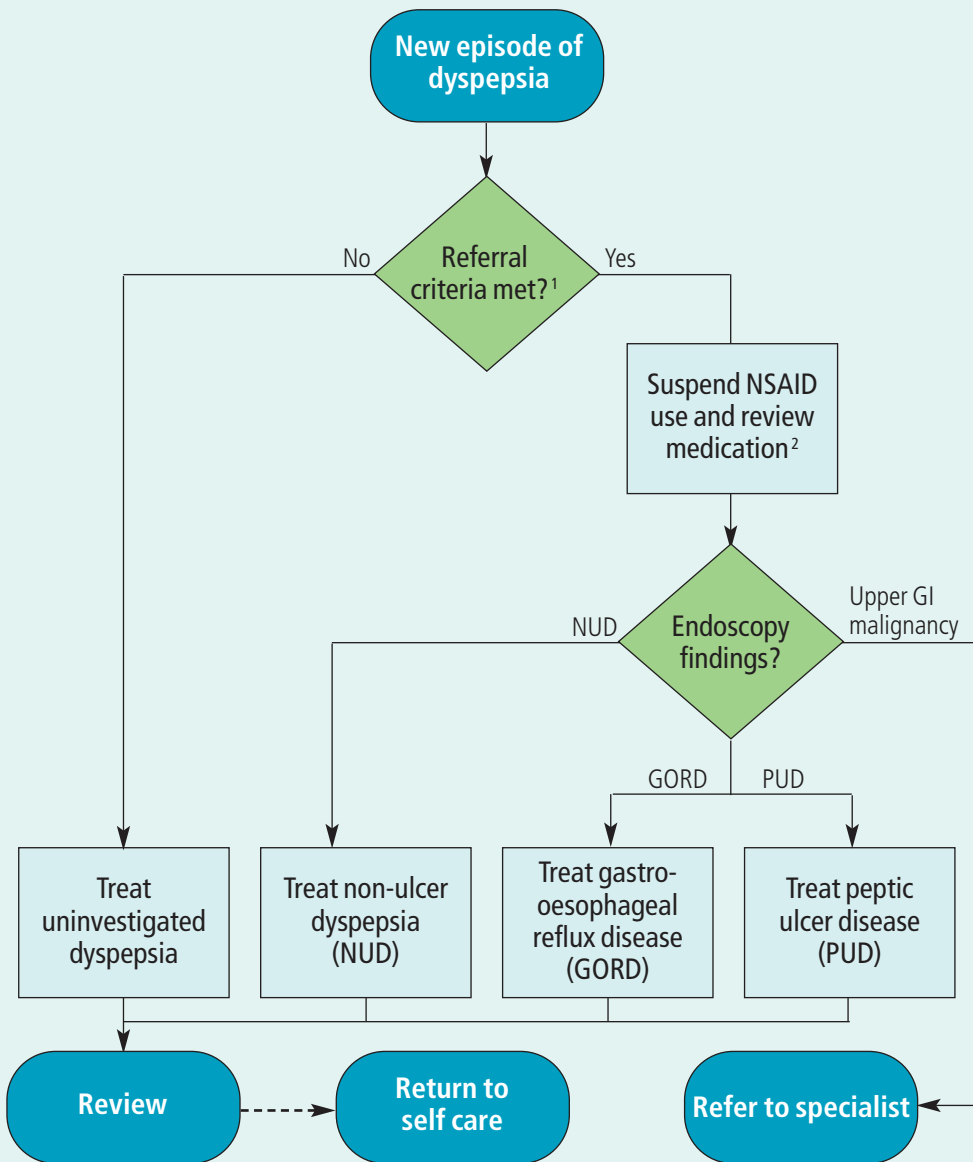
New episode of dyspepsia

Referral criteria met?$^{1}$

No

Yes

Suspend NSAID use and review medication$^{2}$

Endoscopy findings?

NUD

Upper GI malignancy

GORD

PUD

Treat uninvestigated dyspepsia

Treat non-ulcer dyspepsia (NUD)

Treat gastro-oesophageal reflux disease (GORD)

Treat peptic ulcer disease (PUD)

Review

Return to self care

Refer to specialist